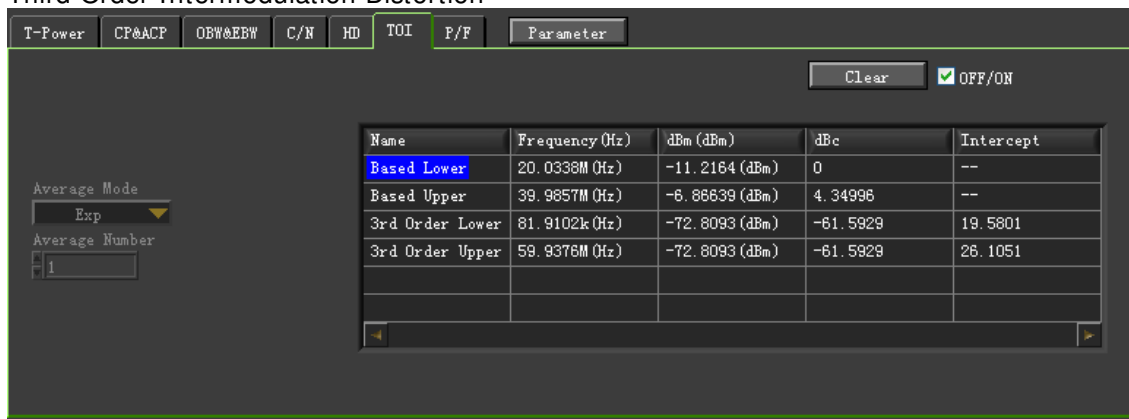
Third Order Intermodulation Distortion

T-Power CP&ACP OBW&EBW C/N HD TOI P/F Parameter

Clear OFF/ON

Average Mode
Exp
Average Number
1

| Name | Frequency(Hz) | dBm(dBm) | dBc | Intercept |
|---|---|---|---|---|
| Based Lower | 20.0338M(Hz) | -11.2164(dBm) | 0 | -- |
| Based Upper | 39.9857M(Hz) | -6.86639(dBm) | 4.34996 | -- |
| 3rd Order Lower | 81.9102k(Hz) | -72.8093(dBm) | -61.5929 | 19.5801 |
| 3rd Order Upper | 59.9376M(Hz) | -72.8093(dBm) | -61.5929 | 26.1051 |
| | | | | |
| | | | | |